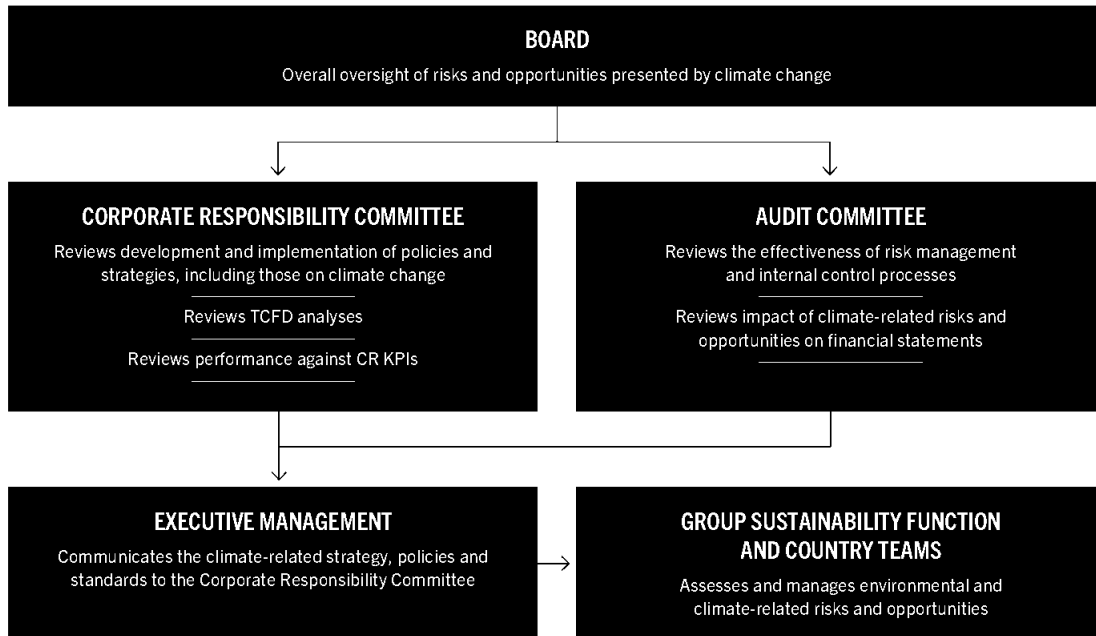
BOARD
Overall oversight of risks and opportunities presented by climate change

CORPORATE RESPONSIBILITY COMMITTEE
Reviews development and implementation of policies and strategies, including those on climate change

Reviews TCFD analyses

Reviews performance against CR KPIs

AUDIT COMMITTEE
Reviews the effectiveness of risk management and internal control processes

Reviews impact of climate-related risks and opportunities on financial statements

EXECUTIVE MANAGEMENT
Communicates the climate-related strategy, policies and standards to the Corporate Responsibility Committee

GROUP SUSTAINABILITY FUNCTION AND COUNTRY TEAMS
Assesses and manages environmental and climate-related risks and opportunities